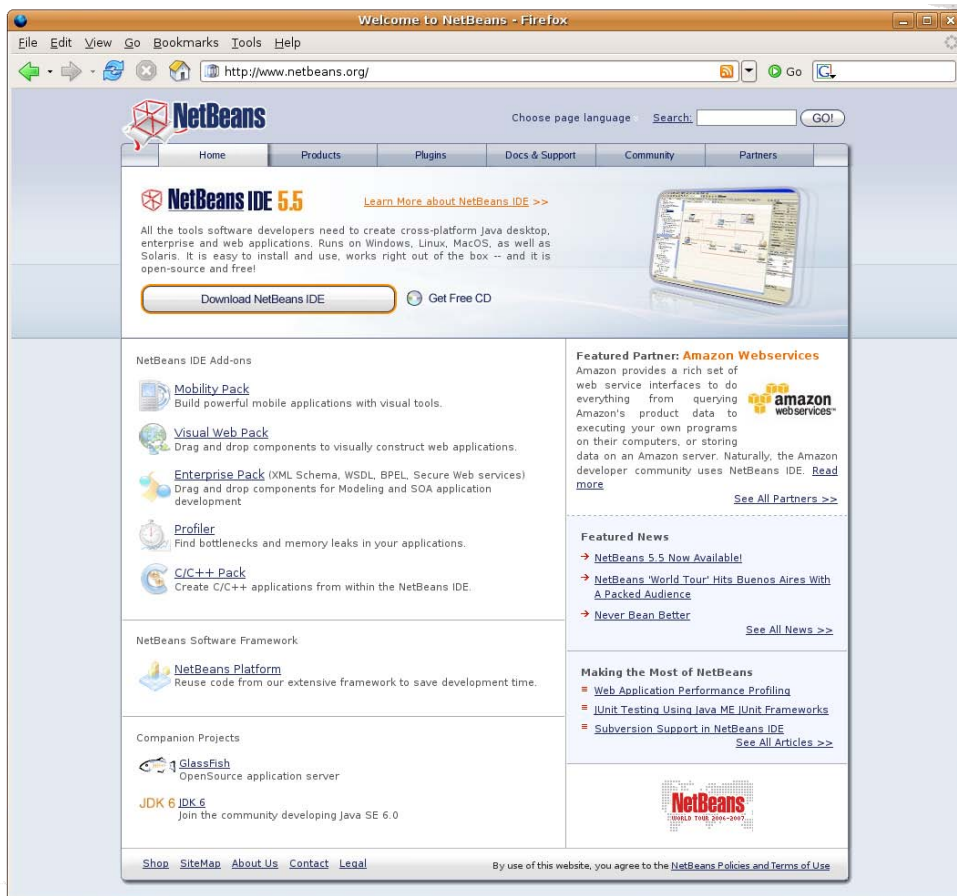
Welcome to NetBeans - Firefox

File Edit View Go Bookmarks Tools Help

http://www.netbeans.org/

Go

NetBeans

Choose page language Search: GO!

Home | Products | Plugins | Docs & Support | Community | Partners

NetBeans IDE 5.5

Learn More about NetBeans IDE >>

All the tools software developers need to create cross-platform Java desktop, enterprise and web applications. Runs on Windows, Linux, MacOS, as well as Solaris. It is easy to install and use, works right out of the box -- and it is open-source and free!

Download NetBeans IDE

Get Free CD

NetBeans IDE Add-ons

Mobility Pack
Build powerful mobile applications with visual tools.

Visual Web Pack
Drag and drop components to visually construct web applications.

Enterprise Pack (XML Schema, WSDL, BPEL, Secure Web services)
Drag and drop components for Modeling and SOA application development

Profiler
Find bottlenecks and memory leaks in your applications.

C/C++ Pack
Create C/C++ applications from within the NetBeans IDE.

NetBeans Software Framework

NetBeans Platform
Reuse code from our extensive framework to save development time.

Companion Projects

GlassFish
OpenSource application server

JDK 6 JDK 6
Join the community developing Java SE 6.0

Featured Partner: Amazon Webservices

Amazon provides a rich set of web service interfaces to do everything from querying Amazon's product data to executing your own programs on their computers, or storing data on an Amazon server. Naturally, the Amazon developer community uses NetBeans IDE. Read more

amazon webservices™

See All Partners >>

Featured News

→ NetBeans 5.5 Now Available!

→ NetBeans 'World Tour' Hits Buenos Aires With A Packed Audience

→ Never Bean Better

See All News >>

Making the Most of NetBeans

Web Application Performance Profiling

JUnit Testing Using Java ME JUnit Frameworks

Subversion Support in NetBeans IDE

See All Articles >>

NetBeans WORLD TOUR 2006-2007

Shop SiteMap About Us Contact Legal

By use of this website, you agree to the NetBeans Policies and Terms of Use